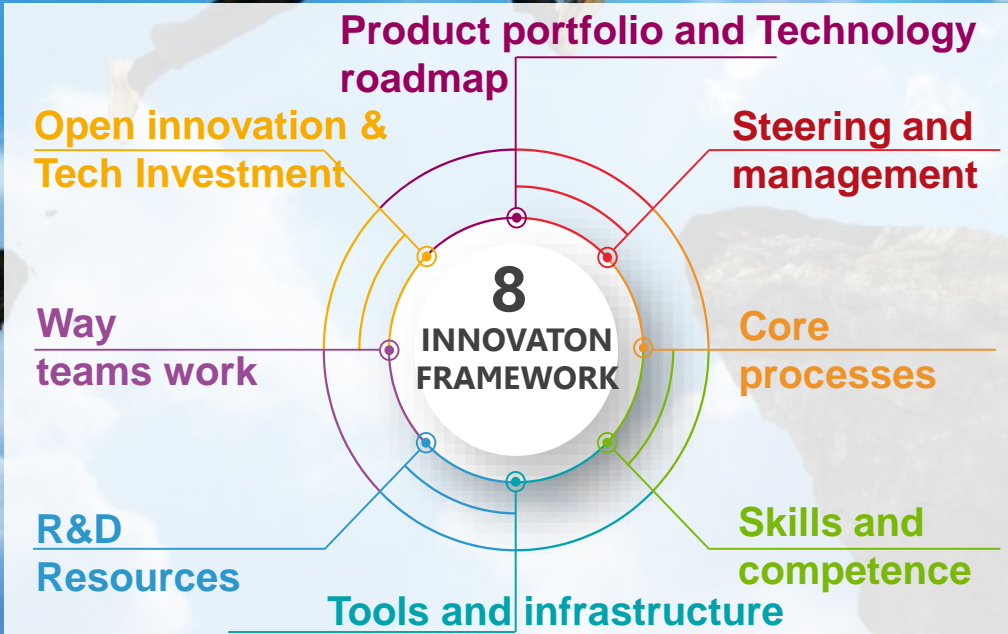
Product portfolio and Technology roadmap

Open innovation & Tech Investment

Steering and management

8
INNOVATON
FRAMEWORK

Way teams work

Core processes

R&D Resources

Skills and competence

Tools and infrastructure